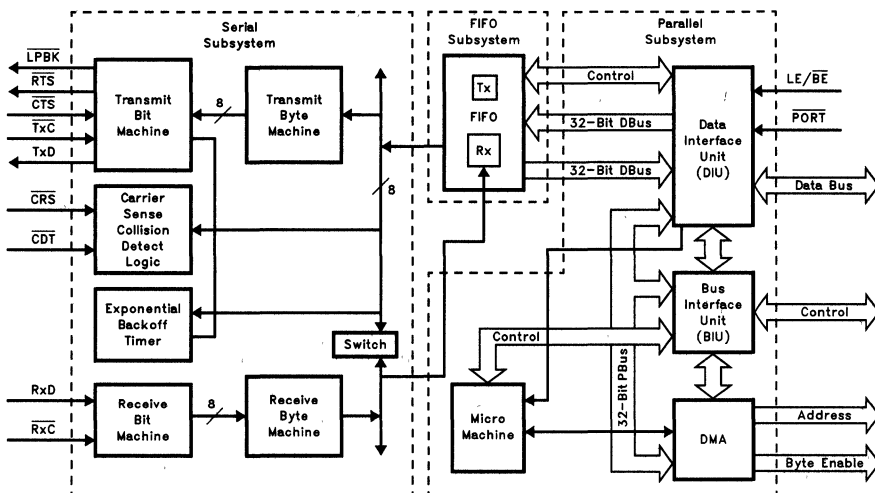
Serial Subsystem

FIFO Subsystem

Parallel Subsystem

$\overline{LPBK}$

$\overline{RTS}$

$\overline{CTS}$

$\overline{TxC}$

TxD

Transmit Bit Machine

8

Transmit Byte Machine

Tx

FIFO

Rx

Control

32-Bit DBus

32-Bit DBus

Data Interface Unit (DIU)

LE/$\overline{BE}$

$\overline{PORT}$

Data Bus

$\overline{CRS}$

$\overline{CDT}$

Carrier Sense Collision Detect Logic

8

Exponential Backoff Timer

Switch

Bus Interface Unit (BIU)

Control

Control

RxD

$\overline{RxC}$

Receive Bit Machine

8

Receive Byte Machine

Micro Machine

32-Bit PBus

DMA

Address

Byte Enable